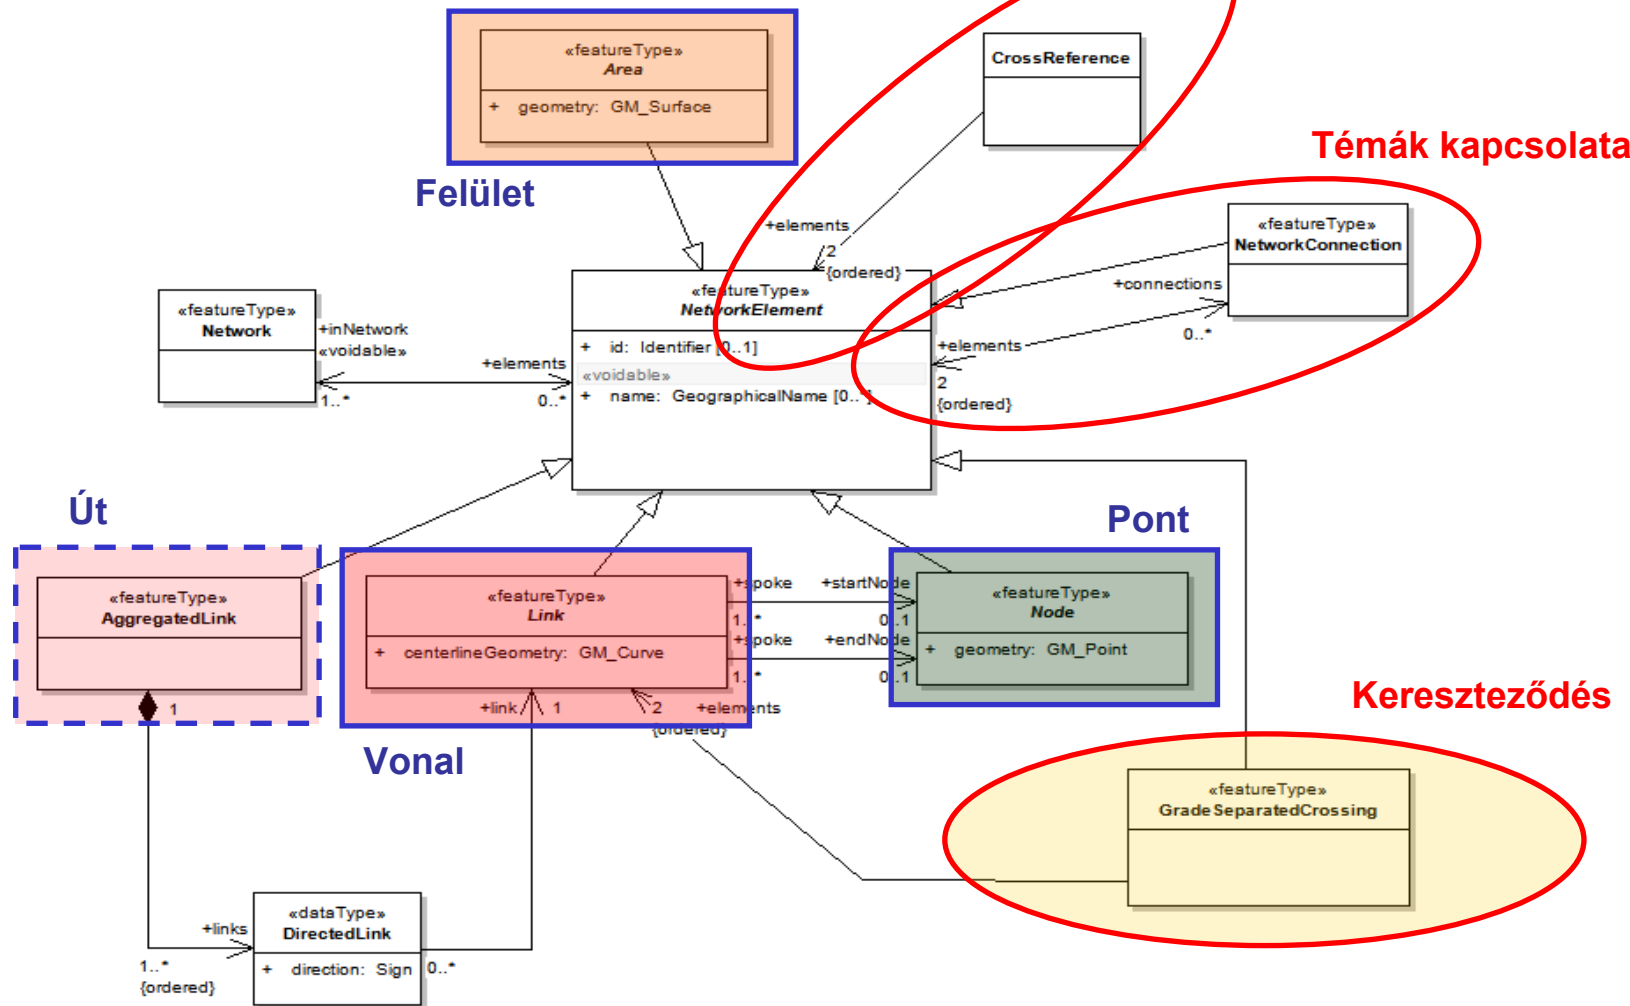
«featureType»
Area

+ geometry: GM_Surface

Felület

CrossReference

Témák kapcsolata

+elements
2
{ordered}

«featureType»
NetworkConnection

+connections
0..*

«featureType»
Network

+inNetwork
«voidable»

+elements
1..*
0..*

«featureType»
NetworkElement

+ id: Identifier [0..1]
«voidable»
+ name: GeographicalName [0..*]

+elements
2
{ordered}

Út

«featureType»
AggregatedLink

1

«featureType»
Link

+ centerlineGeometry: GM_Curve

+link
1
2
+elements
{ordered}

+spoke
1..*
+spoke
1..*
+startNode
0..1
+endNode
0..1

Pont

«featureType»
Node

+ geometry: GM_Point

Vonal

Kereszteződés

«featureType»
GradeSeparatedCrossing

+links
1..*
{ordered}

«dataType»
DirectedLink

+ direction: Sign
0..*